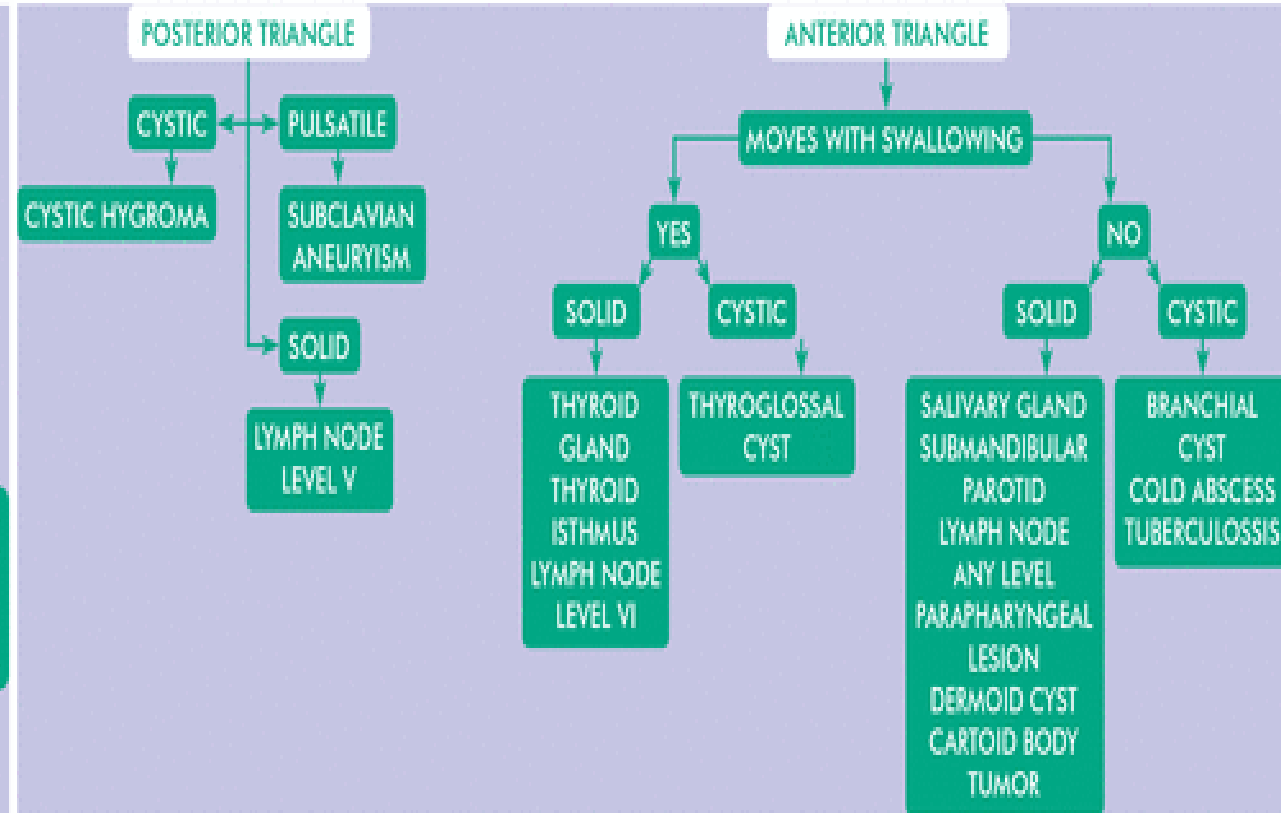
POSTERIOR TRIANGLE

CYSTIC

PULSATILE

CYSTIC HYGROMA

SUBCLAVIAN ANEURYISM

SOLID

LYMPH NODE LEVEL V

ANTERIOR TRIANGLE

MOVES WITH SWALLOWING

YES

NO

SOLID

CYSTIC

SOLID

CYSTIC

THYROID GLAND THYROID ISTHMUS LYMPH NODE LEVEL VI

THYROGLOSSAL CYST

SALIVARY GLAND SUBMANDIBULAR PAROTID LYMPH NODE ANY LEVEL PARAPHARYNGEAL LESION DERMOID CYST CARTOID BODY TUMOR

BRANCHIAL CYST COLD ABSCESS TUBERCULOSSIS